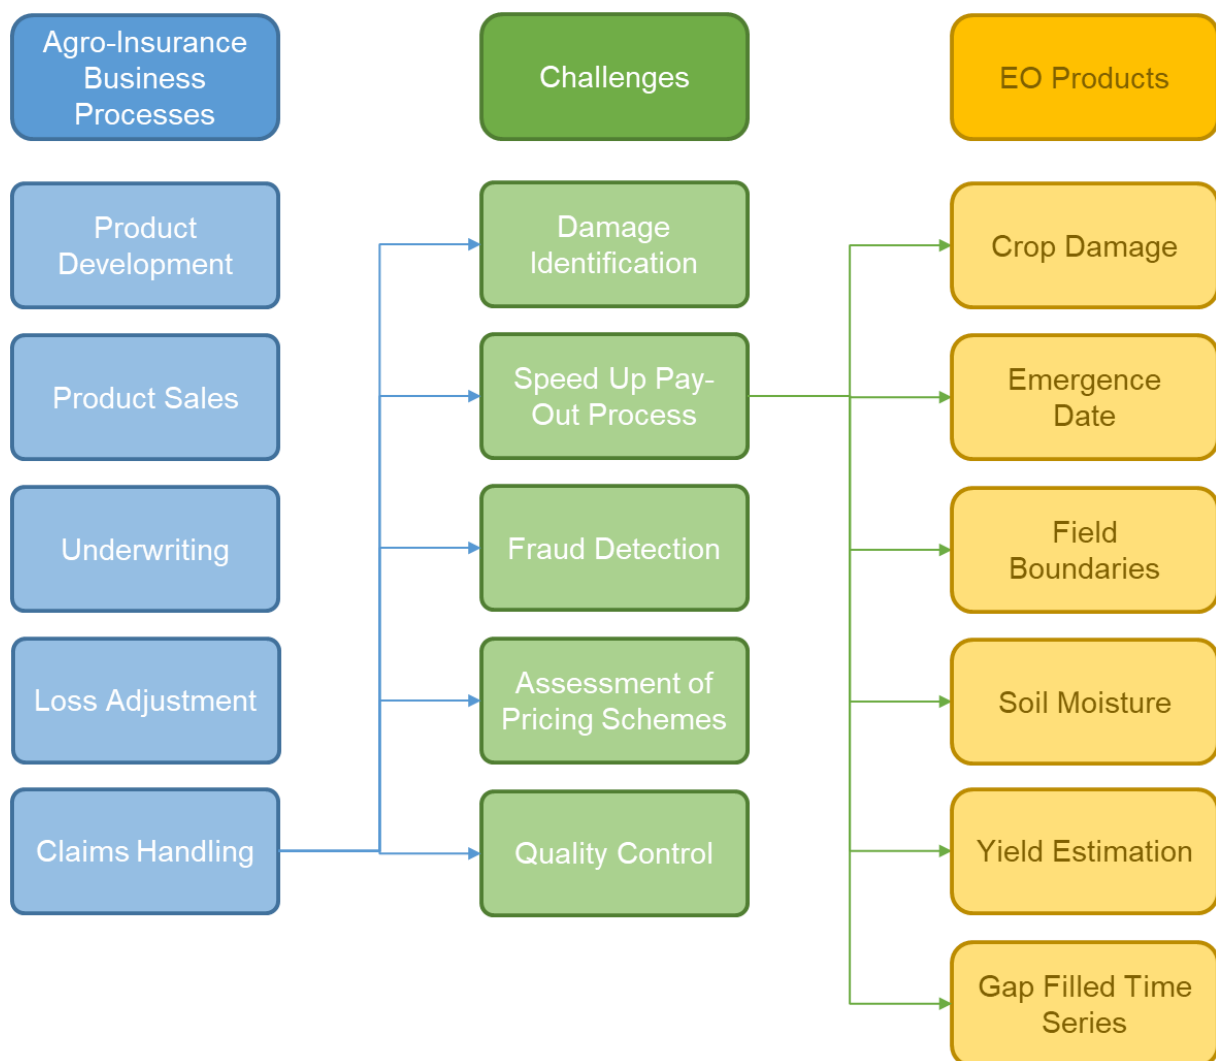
Agro-Insurance Business Processes

Challenges

EO Products

Product Development

Product Sales

Underwriting

Loss Adjustment

Claims Handling

Damage Identification

Speed Up Pay-Out Process

Fraud Detection

Assessment of Pricing Schemes

Quality Control

Crop Damage

Emergence Date

Field Boundaries

Soil Moisture

Yield Estimation

Gap Filled Time Series